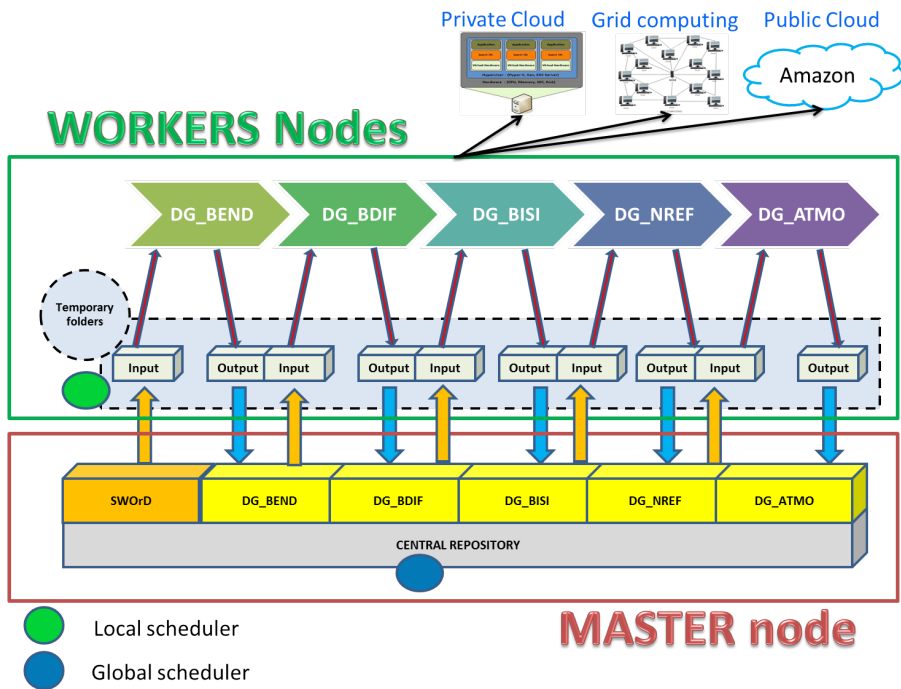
Private Cloud
Grid computing
Public Cloud
Amazon

WORKERS Nodes

DG_BEND
DG_BDIF
DG_BISI
DG_NREF
DG_ATMO

Temporary folders

Input
Output
Input
Output
Input
Output
Input
Output
Input
Output

SWOrD
DG_BEND
DG_BDIF
DG_BISI
DG_NREF
DG_ATMO

CENTRAL REPOSITORY

Local scheduler
Global scheduler

MASTER node